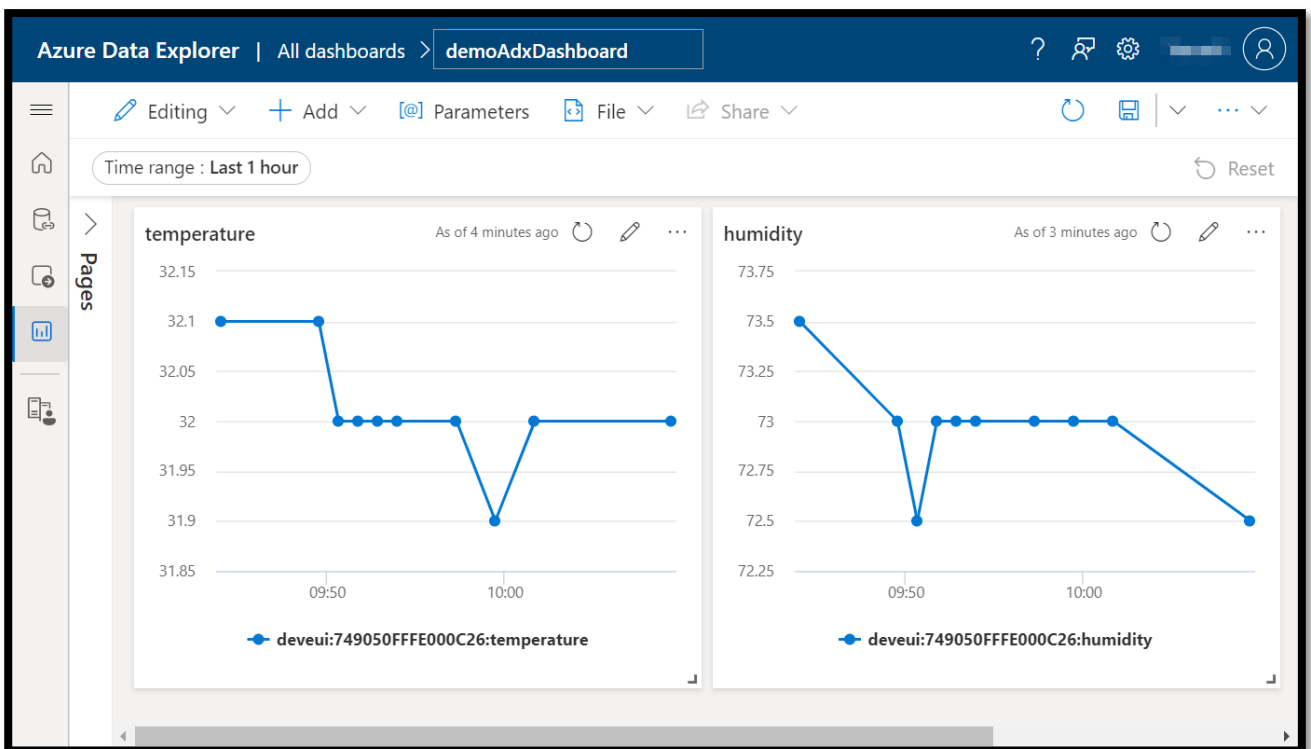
Azure Data Explorer | All dashboards > demoAdxDashboard

Editing  Add  Parameters  File  Share

Time range : Last 1 hour

Reset

Pages

temperature

As of 4 minutes ago

32.15
32.1
32.05
32
31.95
31.9
31.85

09:50
10:00

deveui:749050FFFE000C26:temperature

humidity

As of 3 minutes ago

73.75
73.5
73.25
73
72.75
72.5
72.25

09:50
10:00

deveui:749050FFFE000C26:humidity